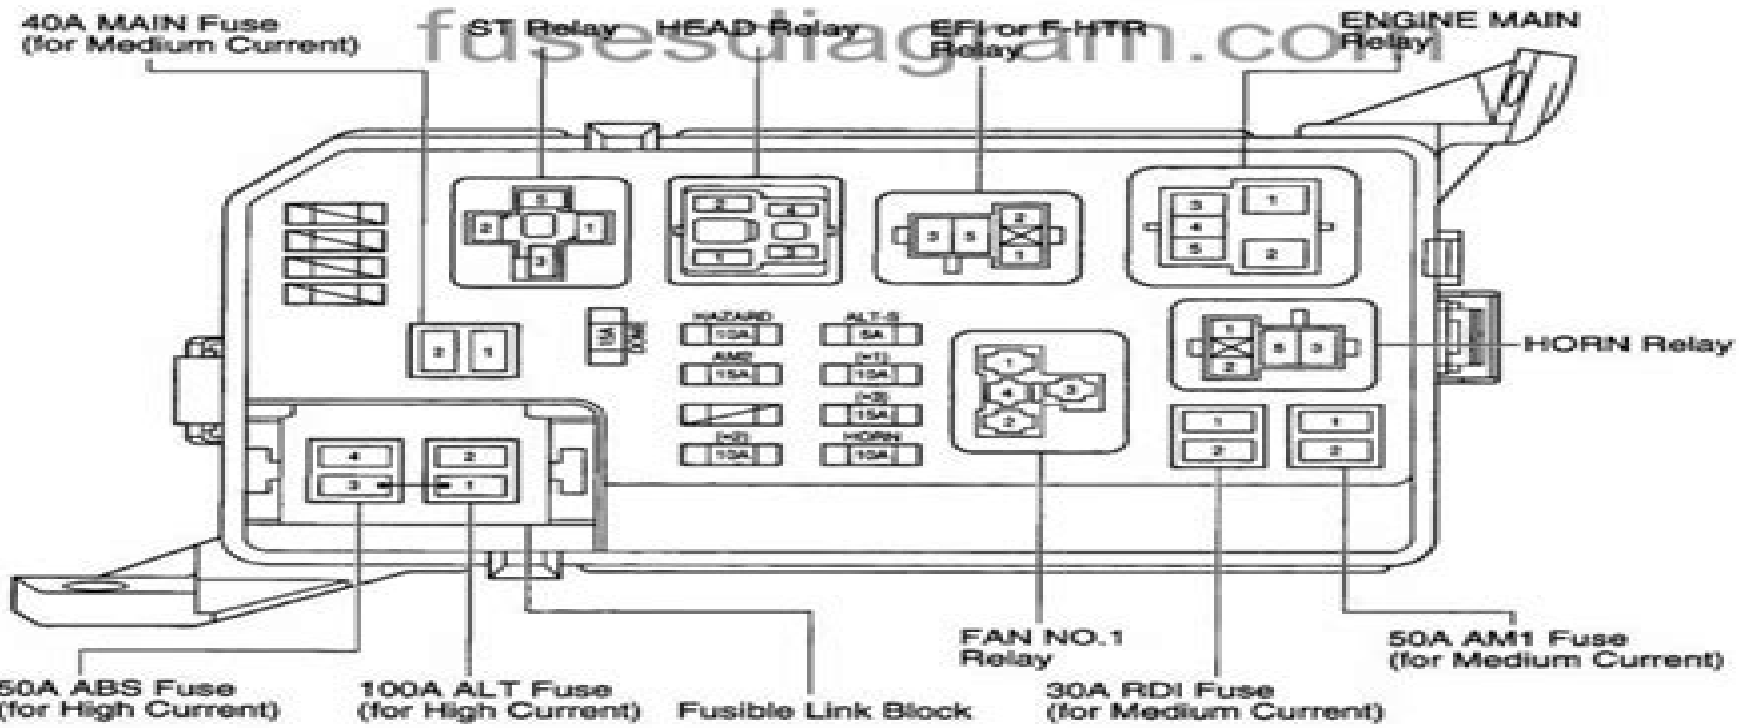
40A MAIN Fuse (for Medium Current)

ST Relay

HEAD Relay

EFI or F-HTR Relay

ENGINE MAIN Relay

fusesdiagram.com

2 1

3

5

2 4

1 3

3 5

2

1

3 1

4

5 2

2 1

HAZARD 10A

ALT-S 5A

AM2 15A

(H1) 10A

(H3) 15A

(H2) 10A

HORN 10A

1

4 3

2

1

2

5 3

HORN Relay

1 2

1 2

4 2

3 1

FAN NO.1 Relay

50A AM1 Fuse (for Medium Current)

50A ABS Fuse (for High Current)

100A ALT Fuse (for High Current)

Fusible Link Block

30A RDI Fuse (for Medium Current)